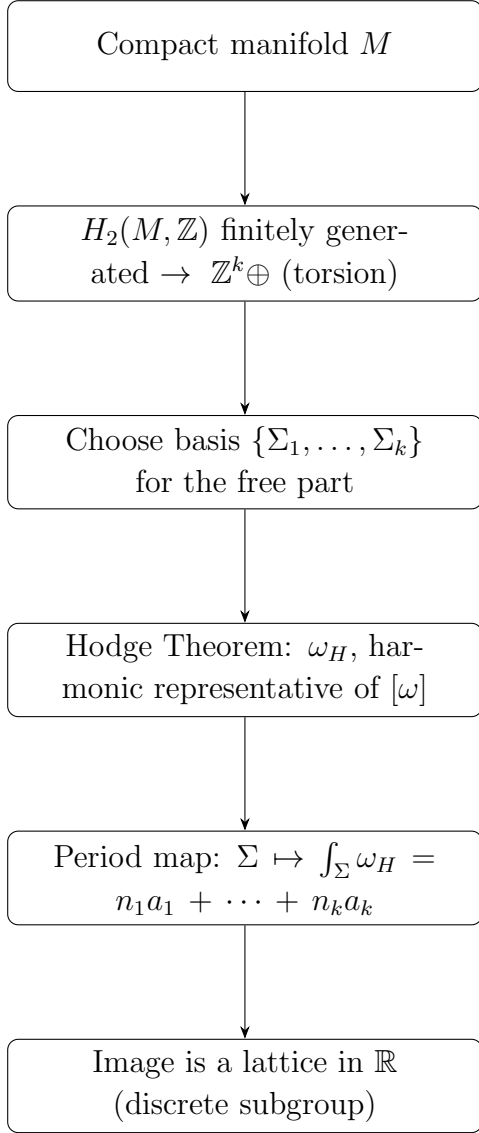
Compact manifold $M$

$H_2(M,\mathbb{Z})$ finitely generated $\to$ $\mathbb{Z}^k \oplus$ (torsion)

Choose basis $\{\Sigma_1, \ldots, \Sigma_k\}$ for the free part

Hodge Theorem: $\omega_H$, harmonic representative of $[\omega]$

Period map: $\Sigma \mapsto \int_\Sigma \omega_H = n_1 a_1 + \cdots + n_k a_k$

Image is a lattice in $\mathbb{R}$ (discrete subgroup)